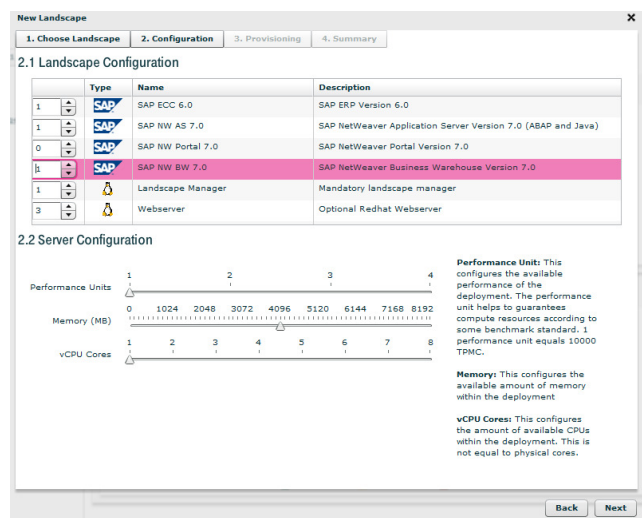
New Landscape

1. Choose Landscape | 2. Configuration | 3. Provisioning | 4. Summary

2.1 Landscape Configuration

| | Type | Name | Description |
|---|---|---|---|
| 1 | SAP | SAP ECC 6.0 | SAP ERP Version 6.0 |
| 1 | SAP | SAP NW AS 7.0 | SAP NetWeaver Application Server Version 7.0 (ABAP and Java) |
| 0 | SAP | SAP NW Portal 7.0 | SAP NetWeaver Portal Version 7.0 |
| 1 | SAP | SAP NW BW 7.0 | SAP NetWeaver Business Warehouse Version 7.0 |
| 1 | | Landscape Manager | Mandatory landscape manager |
| 3 | | Webserver | Optional Redhat Webserver |

2.2 Server Configuration

Performance Units 1 2 3 4

Memory (MB) 0 1024 2048 3072 4096 5120 6144 7168 8192

vCPU Cores 1 2 3 4 5 6 7 8

Performance Unit: This configures the available performance of the deployment. The performance unit helps to guarantees compute resources according to some benchmark standard. 1 performance unit equals 10000 TPMC.

Memory: This configures the available amount of memory within the deployment

vCPU Cores: This configures the amount of available CPUs within the deployment. This is not equal to physical cores.

Back Next